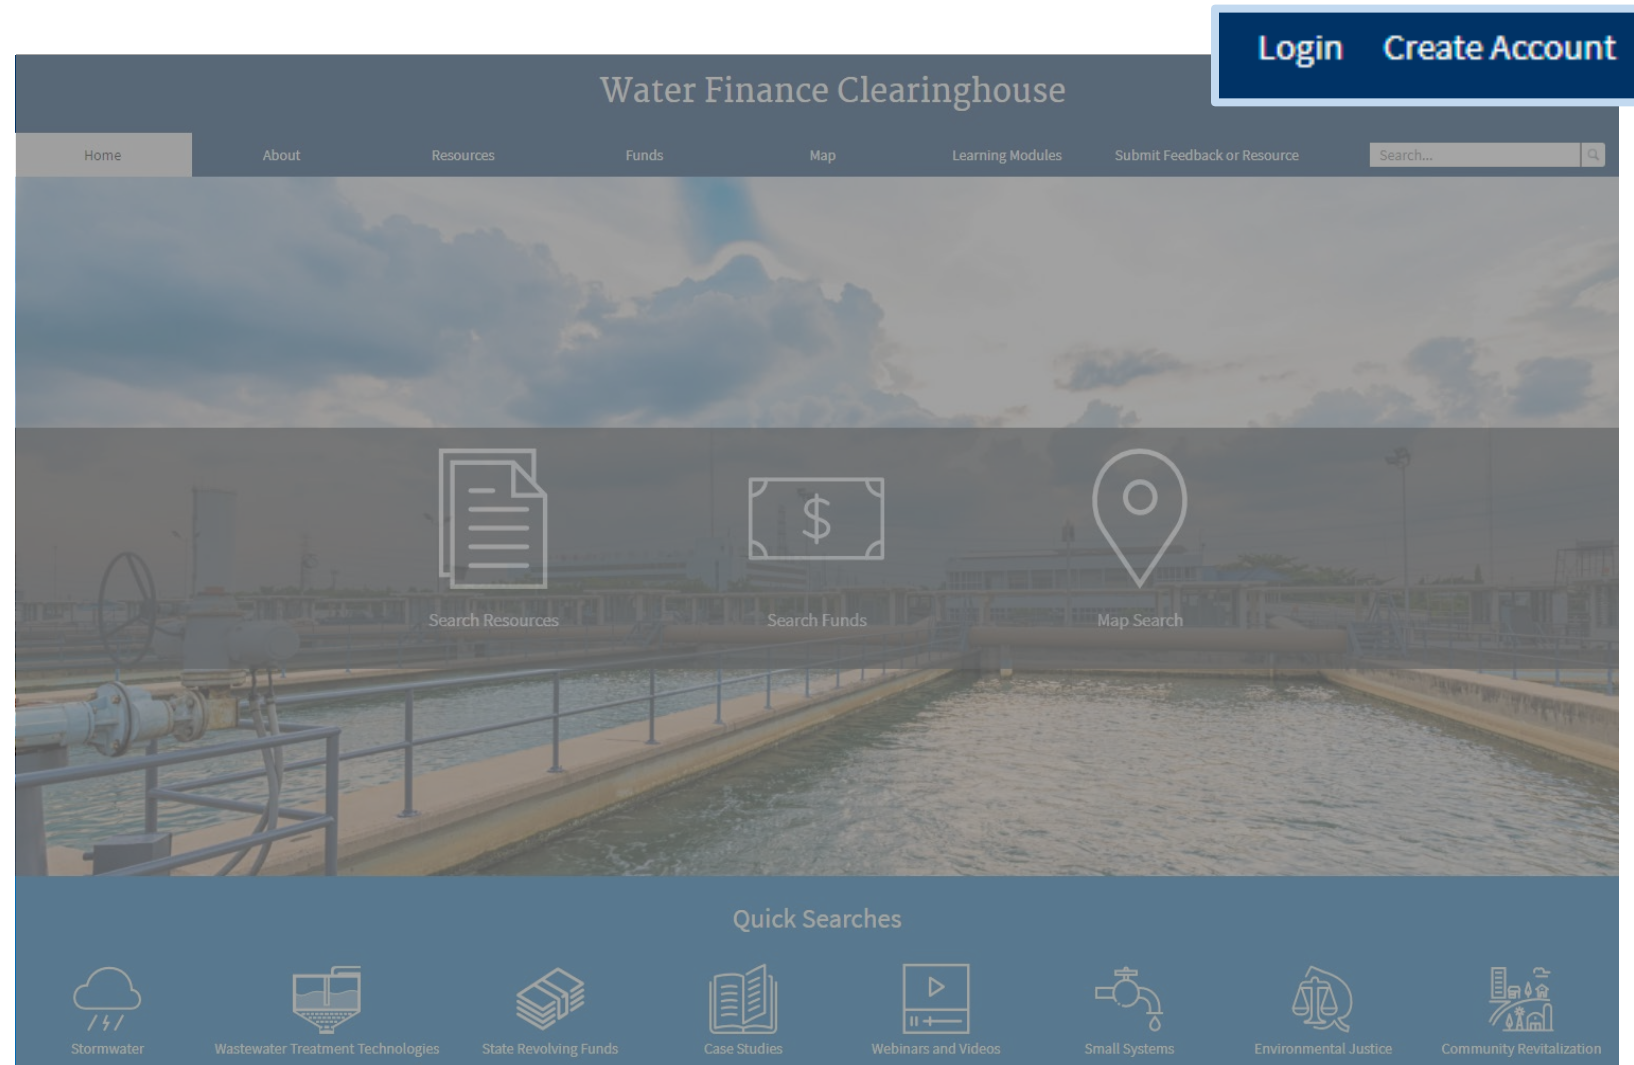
Login Create Account

Water Finance Clearinghouse

Home About Resources Funds Map Learning Modules Submit Feedback or Resource Search...

Search Resources Search Funds Map Search

Quick Searches

Stormwater Wastewater Treatment Technologies State Revolving Funds Case Studies Webinars and Videos Small Systems Environmental Justice Community Revitalization